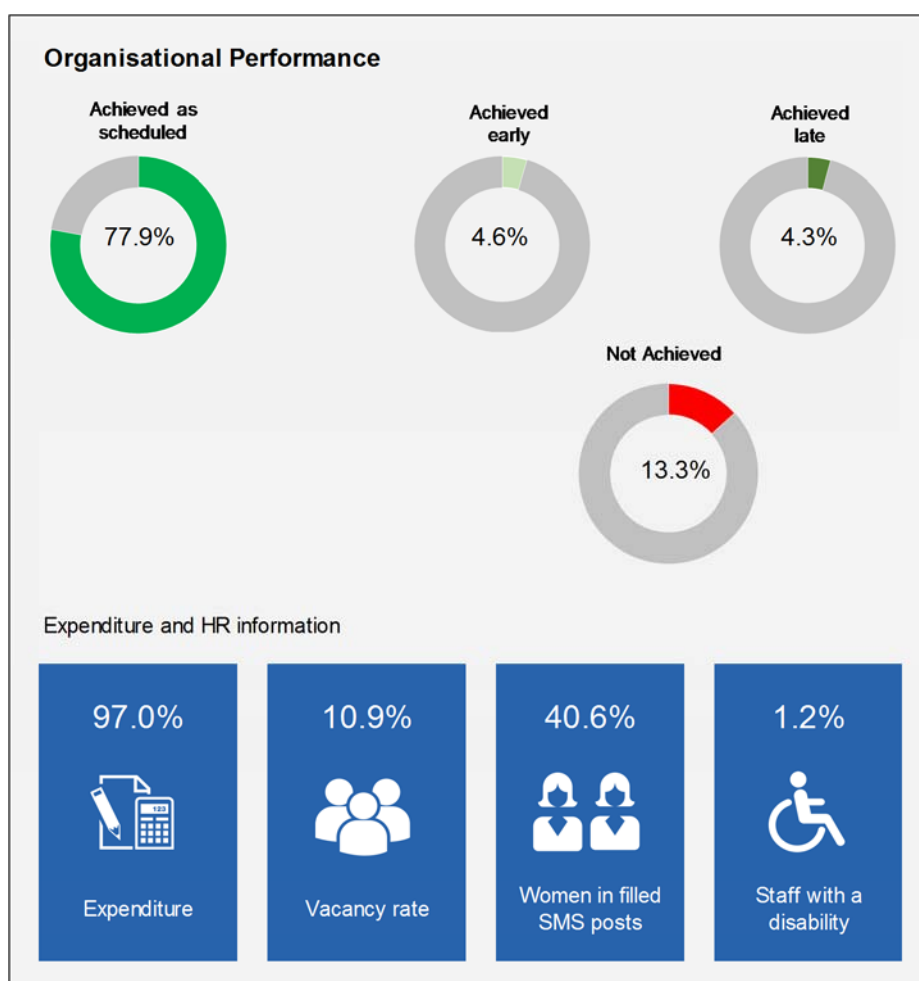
Organisational Performance

Achieved as scheduled

77.9%

Achieved early

4.6%

Achieved late

4.3%

Not Achieved

13.3%

Expenditure and HR information

97.0%

123

Expenditure

10.9%

Vacancy rate

40.6%

Women in filled SMS posts

1.2%

Staff with a disability